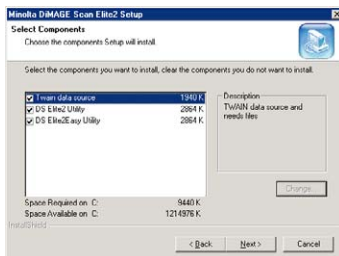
Minolta DiMAGE Scan Elite2 Setup

Select Components
Choose the components Setup will install.

Select the components you want to install, clear the components you do not want to install.

| | |
|---|---|
| Twain data source | 1940 K |
| DS Elite2 Utility | 2864 K |
| DS Elite2Easy Utility | 2864 K |

Description
TWAIN data source and needs files

Change

Space Required on C: 9440 K
Space Available on C: 1214976 K

InstallShield

< Back Next > Cancel